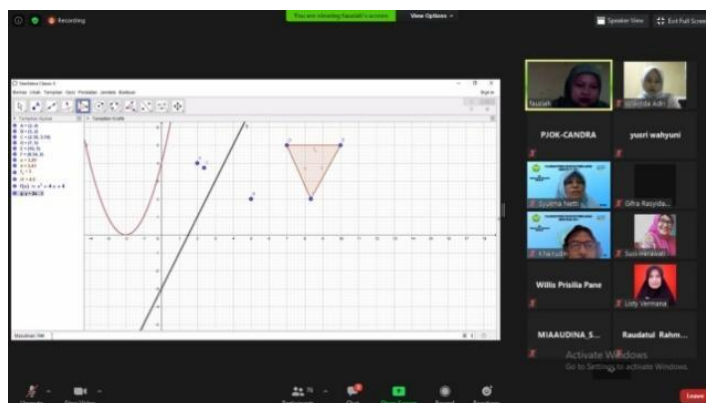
Recording

You are viewing Fauziah's screen

View Options

Speaker View

Exit Full Screen

GeoGebra Classic 5

Berkas Sunting Tampilan Opsi Peralatan Jendela Bantuan

Tampilan Aljabar

Tampilan Grafik

A = (2, 4)

$f(x) = x^2 + 4x + 4$

Masukan:

Fauziah

PJOK-CANDRA

yuari wahyuni

Syukma Netti

Gifra Rasyida...

Khairudin

Susi Herawati

Willis Prisilia Pane

Listy Varmana

MIAAUDINA_S...

Raudatul Rahm...

Activate Windows

Go to Settings to activate Windows.

Leave